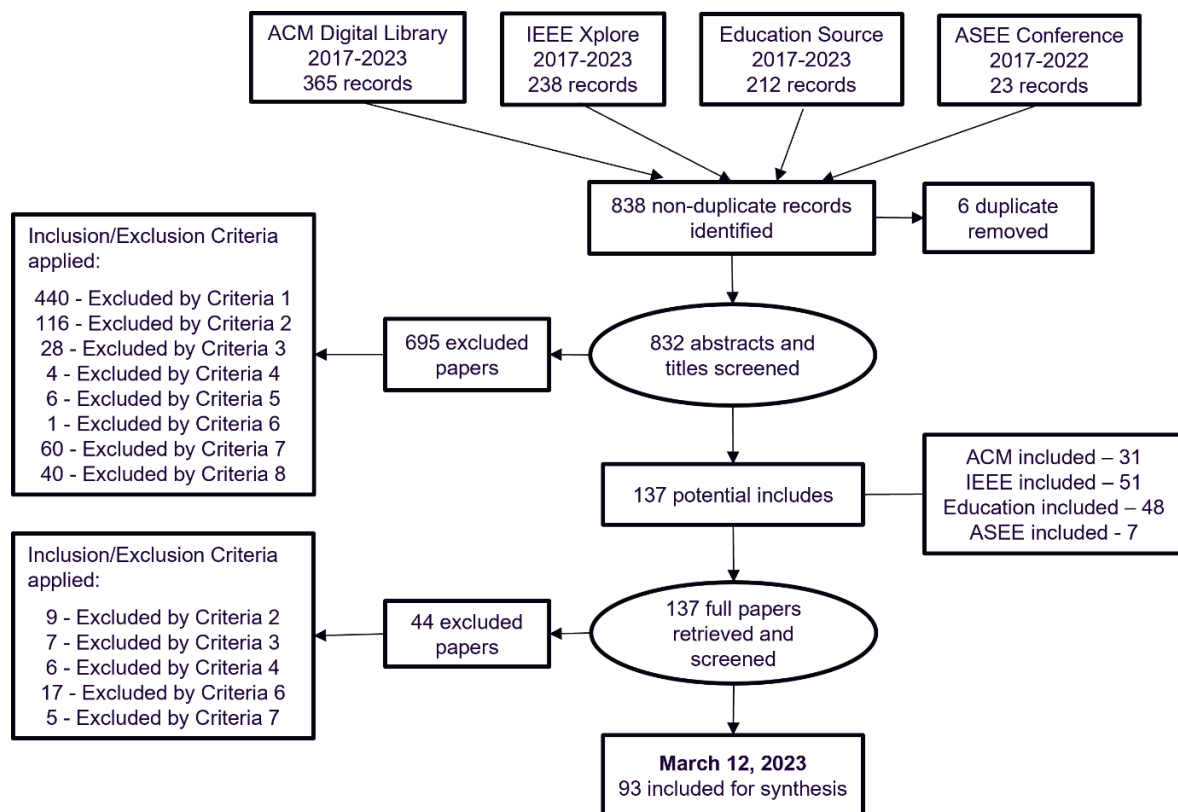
ACM Digital Library
2017-2023
365 records

IEEE Xplore
2017-2023
238 records

Education Source
2017-2023
212 records

ASEE Conference
2017-2022
23 records

838 non-duplicate records identified

6 duplicate removed

Inclusion/Exclusion Criteria applied:

440 - Excluded by Criteria 1
116 - Excluded by Criteria 2
28 - Excluded by Criteria 3
4 - Excluded by Criteria 4
6 - Excluded by Criteria 5
1 - Excluded by Criteria 6
60 - Excluded by Criteria 7
40 - Excluded by Criteria 8

695 excluded papers

832 abstracts and titles screened

137 potential includes

ACM included – 31
IEEE included – 51
Education included – 48
ASEE included - 7

Inclusion/Exclusion Criteria applied:

9 - Excluded by Criteria 2
7 - Excluded by Criteria 3
6 - Excluded by Criteria 4
17 - Excluded by Criteria 6
5 - Excluded by Criteria 7

44 excluded papers

137 full papers retrieved and screened

**March 12, 2023**
93 included for synthesis